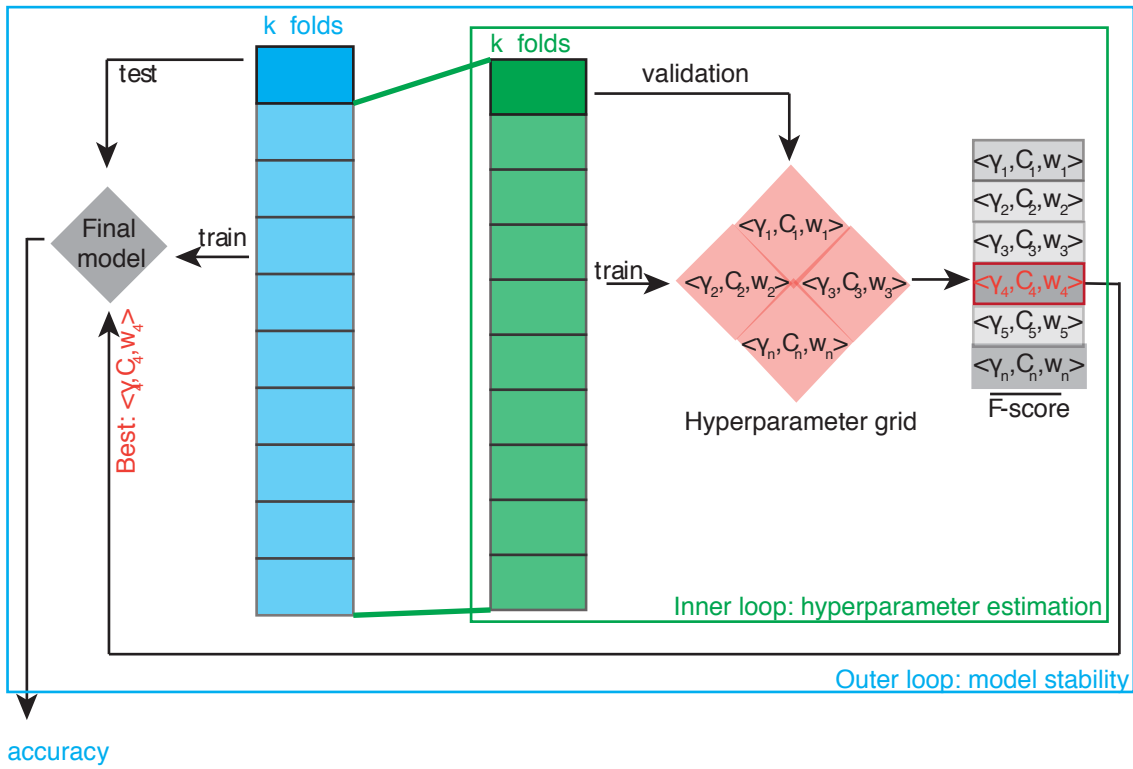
k folds

test

Final model

train

Best: $<\gamma_4, C_4, w_4>$

k folds

validation

train

$<\gamma_1, C_1, w_1>$
$<\gamma_2, C_2, w_2>$
$<\gamma_3, C_3, w_3>$
$<\gamma_n, C_n, w_n>$

Hyperparameter grid

$<\gamma_1, C_1, w_1>$
$<\gamma_2, C_2, w_2>$
$<\gamma_3, C_3, w_3>$
$<\gamma_4, C_4, w_4>$
$<\gamma_5, C_5, w_5>$
$<\gamma_n, C_n, w_n>$

$\overline{\text{F-score}}$

Inner loop: hyperparameter estimation

Outer loop: model stability

accuracy